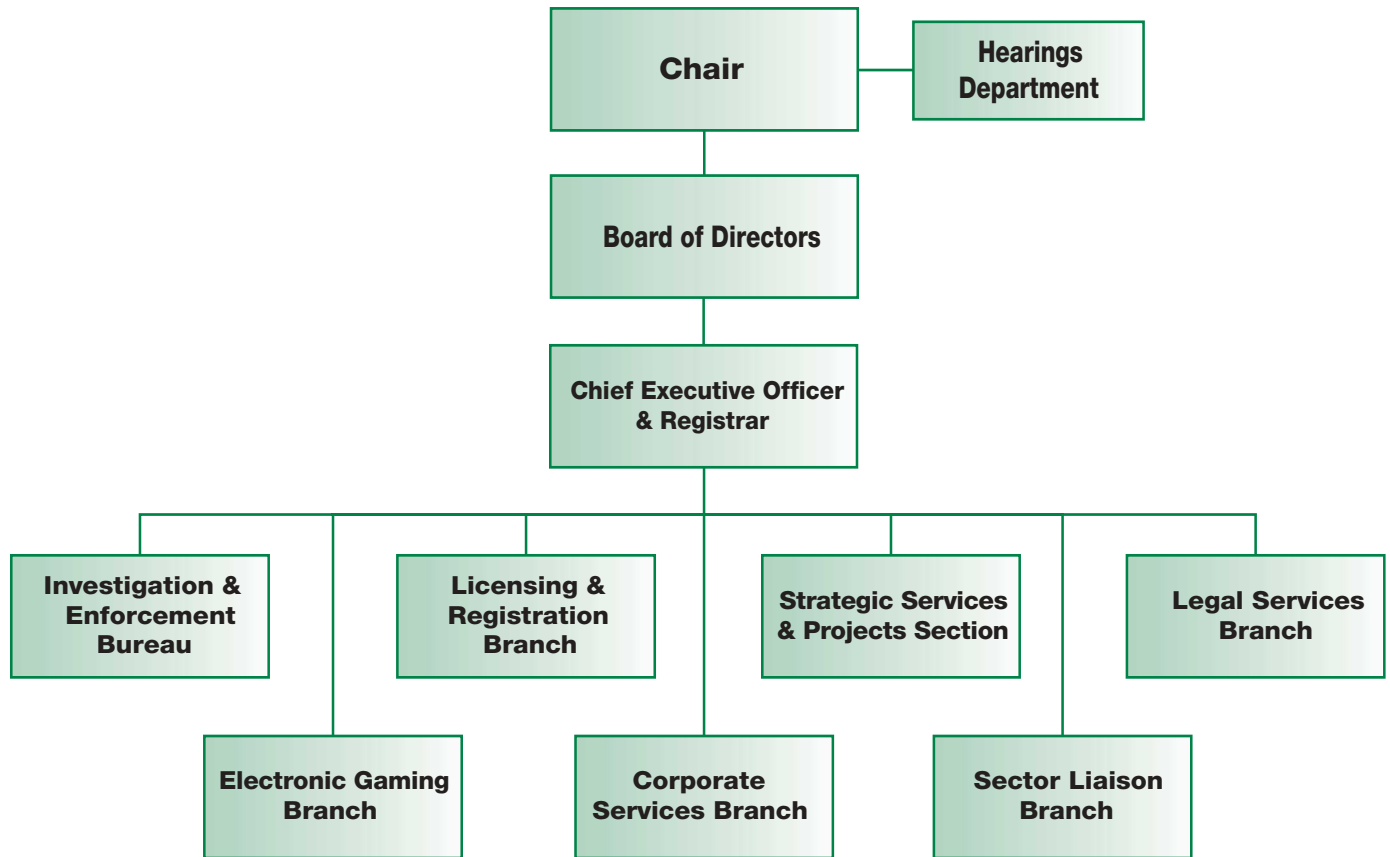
Chair

Hearings Department

Board of Directors

Chief Executive Officer & Registrar

Investigation & Enforcement Bureau

Licensing & Registration Branch

Strategic Services & Projects Section

Legal Services Branch

Electronic Gaming Branch

Corporate Services Branch

Sector Liaison Branch